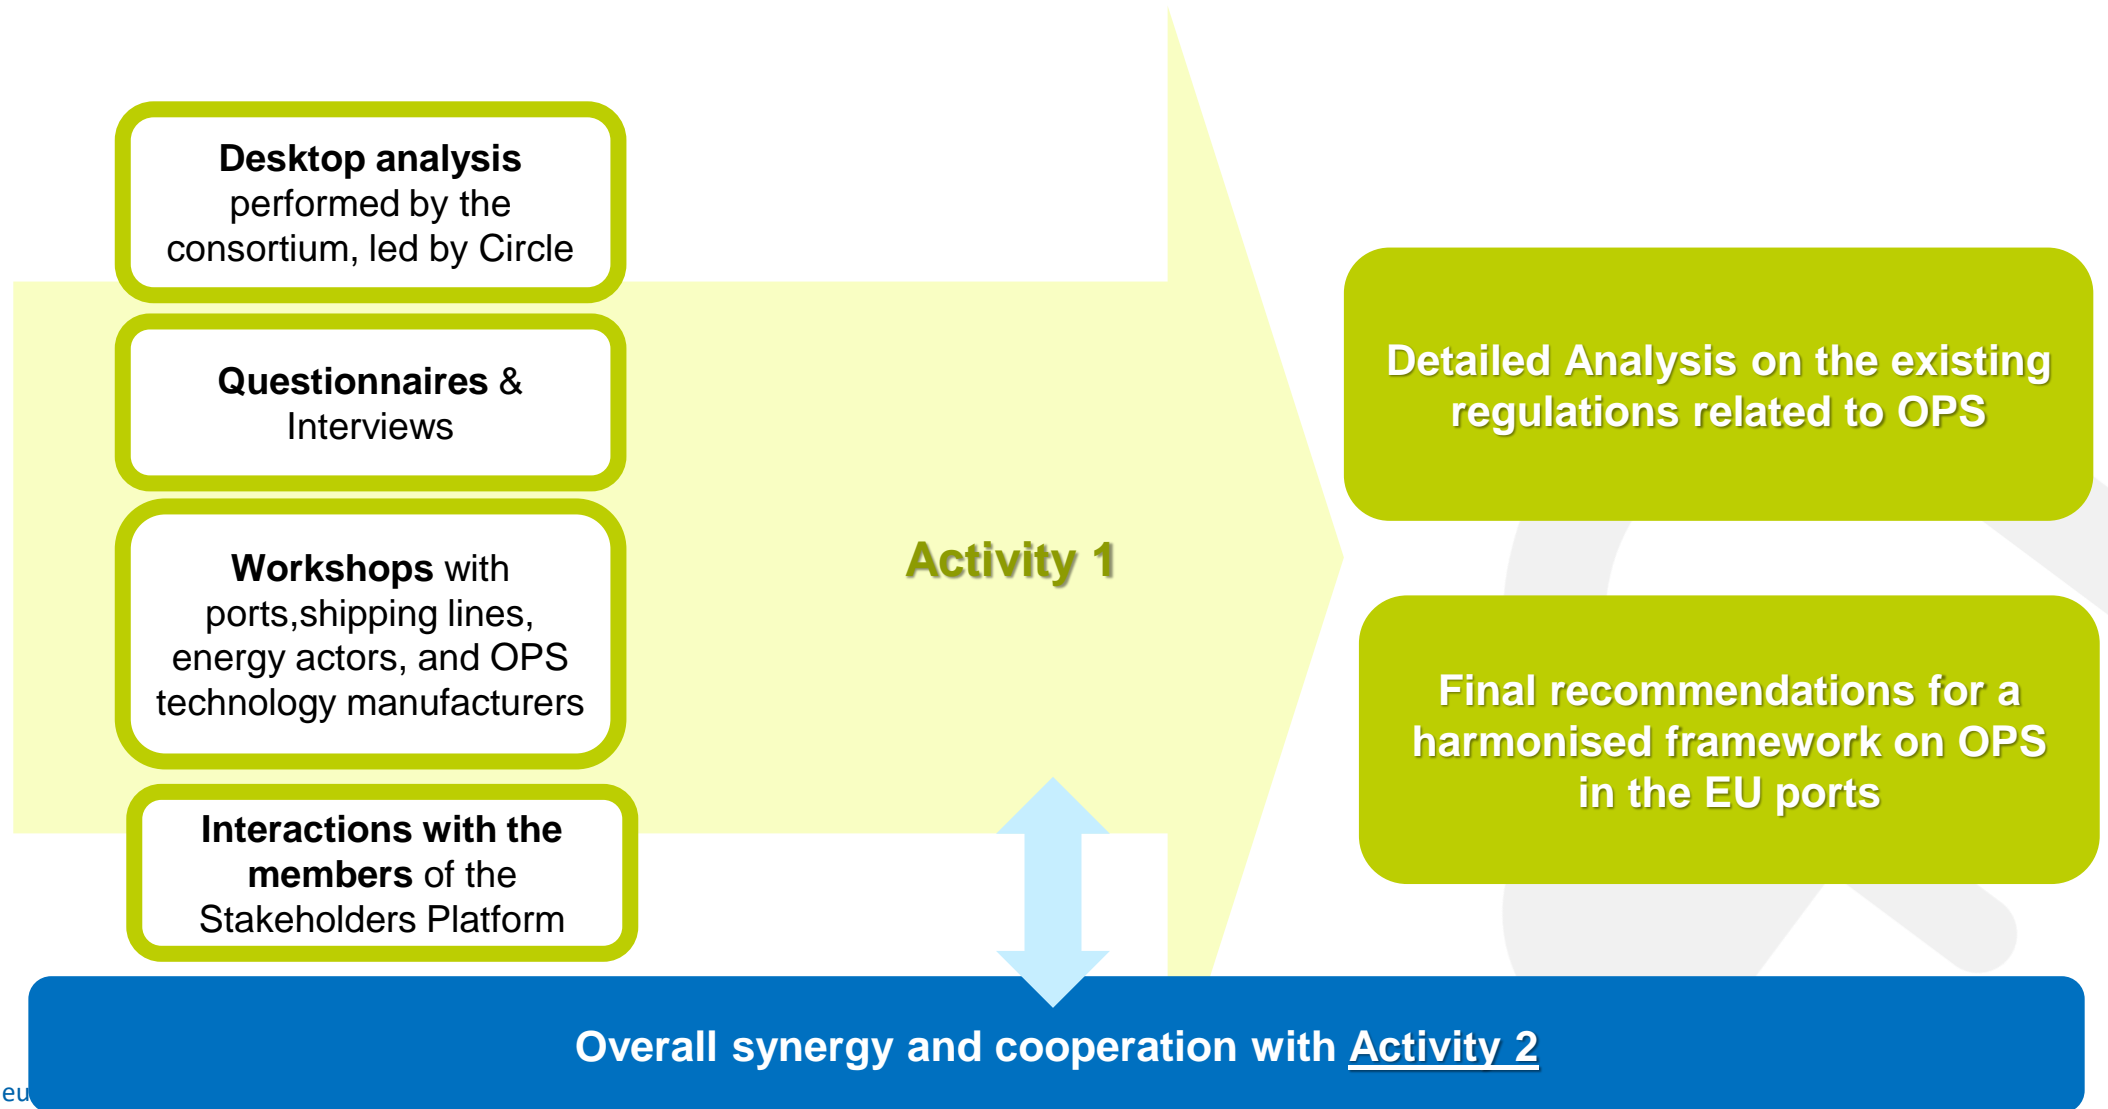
**Desktop analysis** performed by the consortium, led by Circle

**Questionnaires** & Interviews

**Workshops** with ports,shipping lines, energy actors, and OPS technology manufacturers

**Interactions with the members** of the Stakeholders Platform

Activity 1

Detailed Analysis on the existing regulations related to OPS

Final recommendations for a harmonised framework on OPS in the EU ports

Overall synergy and cooperation with Activity 2

eu